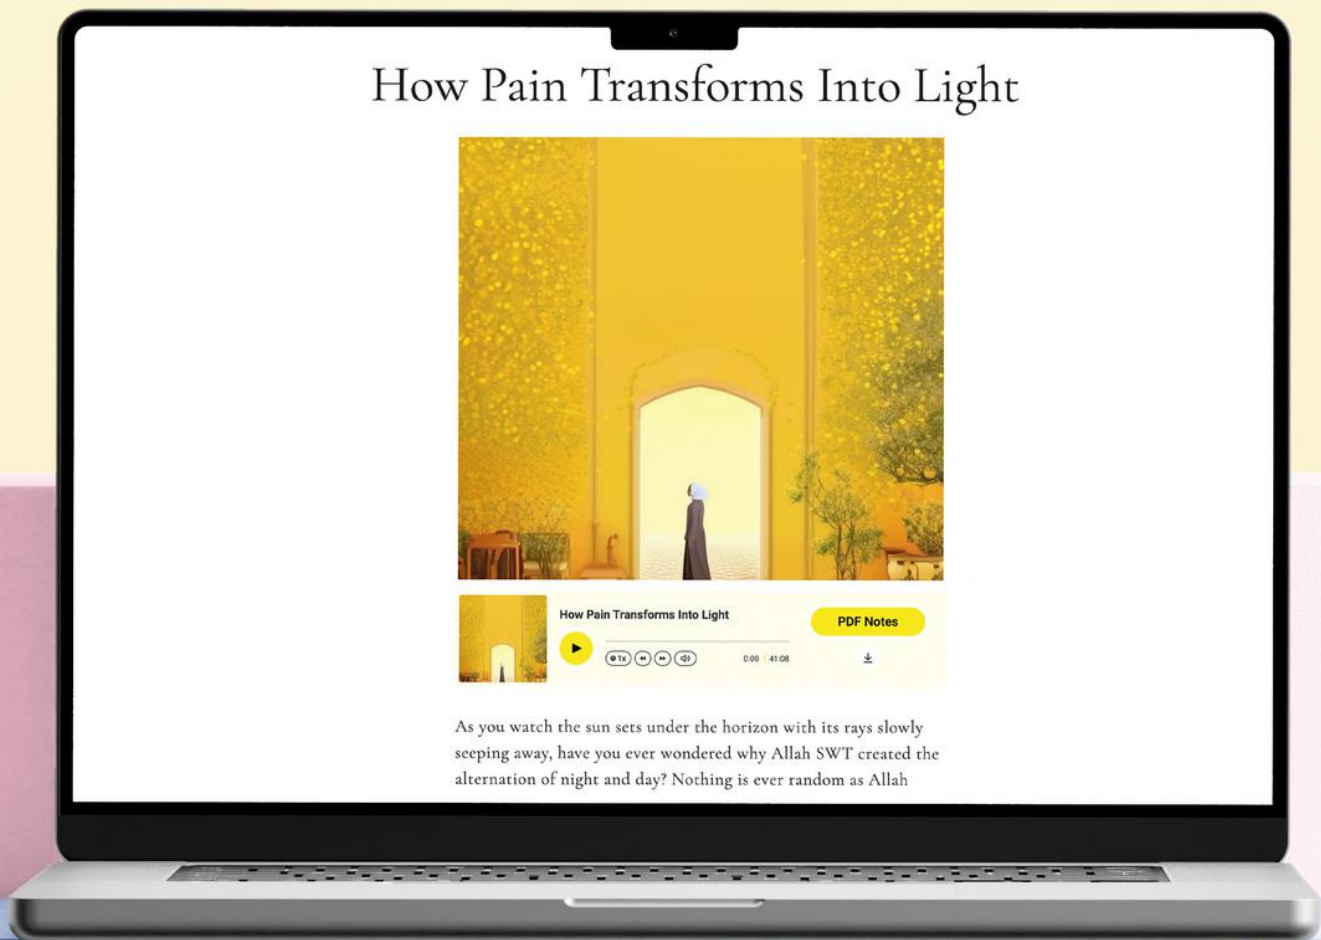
How Pain Transforms Into Light

How Pain Transforms Into Light

PDF Notes

1x

0:00 / 41:08

As you watch the sun sets under the horizon with its rays slowly seeping away, have you ever wondered why Allah SWT created the alternation of night and day? Nothing is ever random as Allah